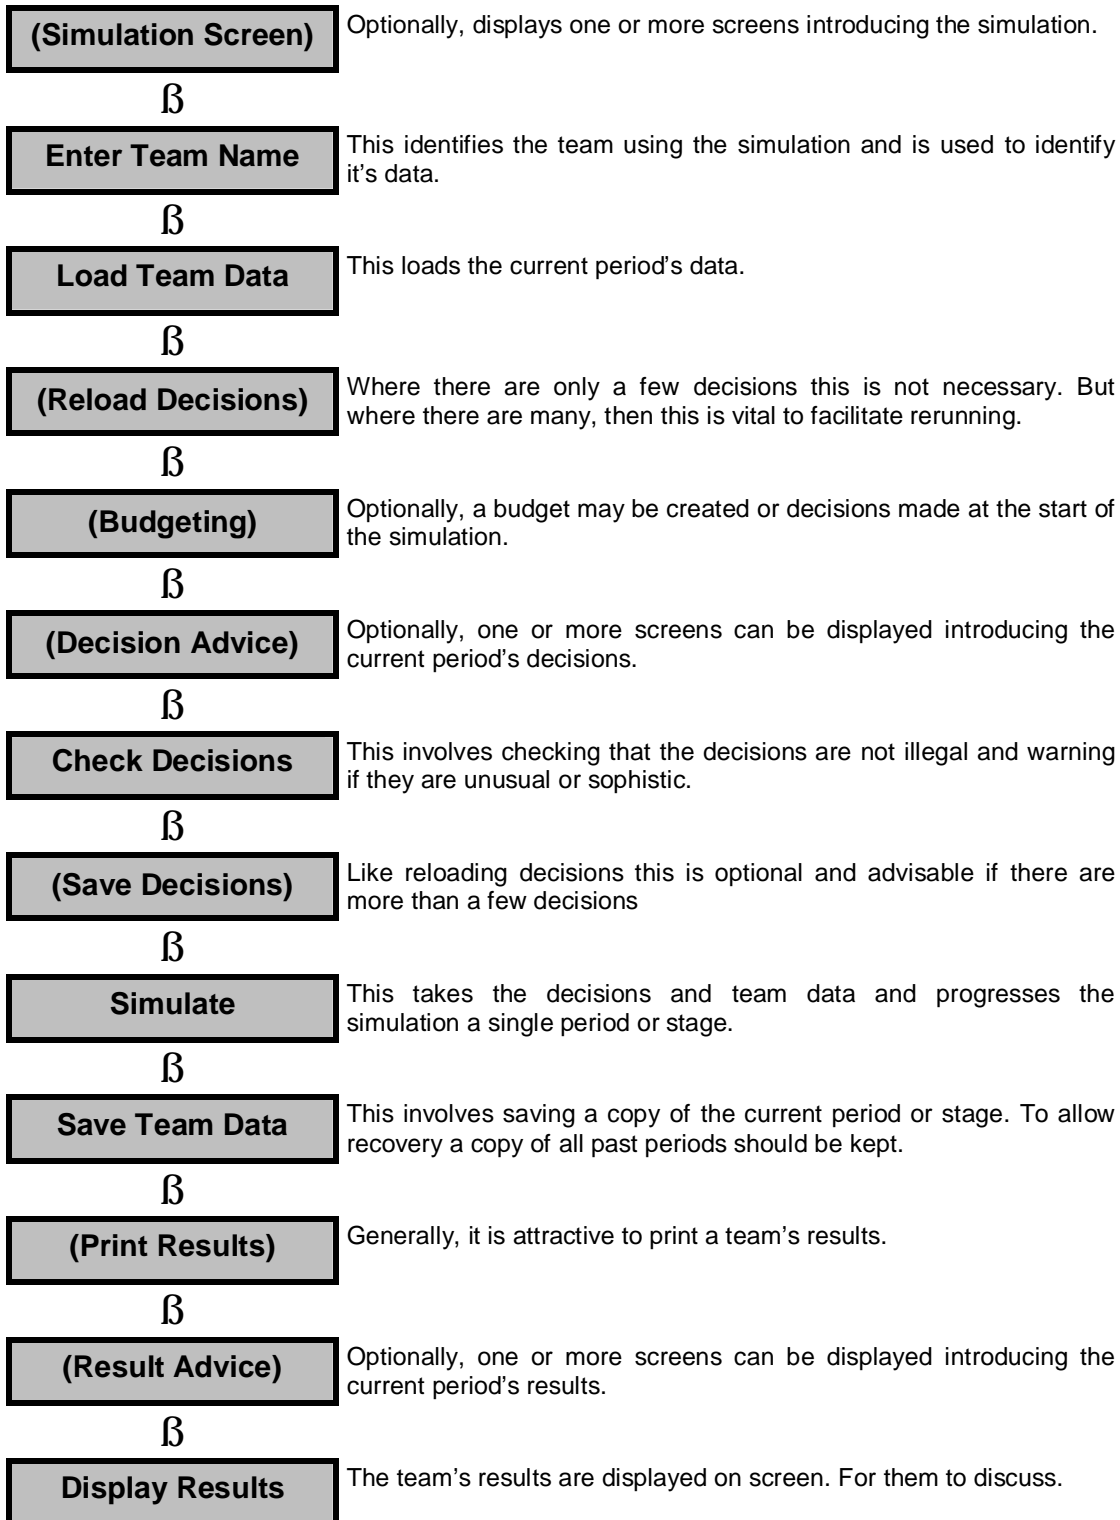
(Simulation Screen)

Optionally, displays one or more screens introducing the simulation.

ß

Enter Team Name

This identifies the team using the simulation and is used to identify it's data.

ß

Load Team Data

This loads the current period's data.

ß

(Reload Decisions)

Where there are only a few decisions this is not necessary. But where there are many, then this is vital to facilitate rerunning.

ß

(Budgeting)

Optionally, a budget may be created or decisions made at the start of the simulation.

ß

(Decision Advice)

Optionally, one or more screens can be displayed introducing the current period's decisions.

ß

Check Decisions

This involves checking that the decisions are not illegal and warning if they are unusual or sophistic.

ß

(Save Decisions)

Like reloading decisions this is optional and advisable if there are more than a few decisions

ß

Simulate

This takes the decisions and team data and progresses the simulation a single period or stage.

ß

Save Team Data

This involves saving a copy of the current period or stage. To allow recovery a copy of all past periods should be kept.

ß

(Print Results)

Generally, it is attractive to print a team's results.

ß

(Result Advice)

Optionally, one or more screens can be displayed introducing the current period's results.

ß

Display Results

The team's results are displayed on screen. For them to discuss.